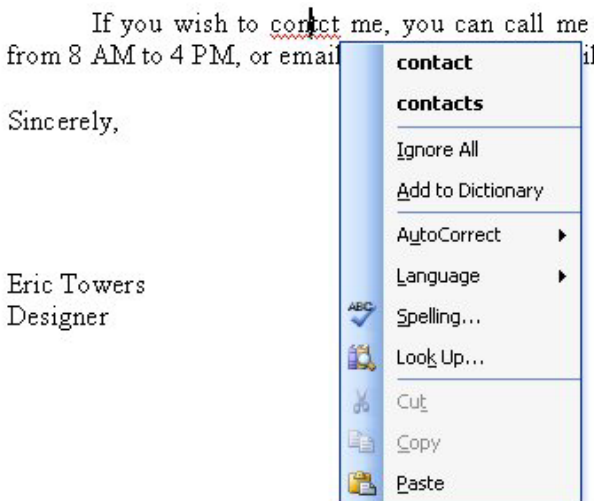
If you wish to conct me, you can call me from 8 AM to 4 PM, or email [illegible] il

Sincerely,

Eric Towers
Designer

contact
contacts
Ignore All
Add to Dictionary
AutoCorrect
Language
Spelling...
Look Up...
Cut
Copy
Paste